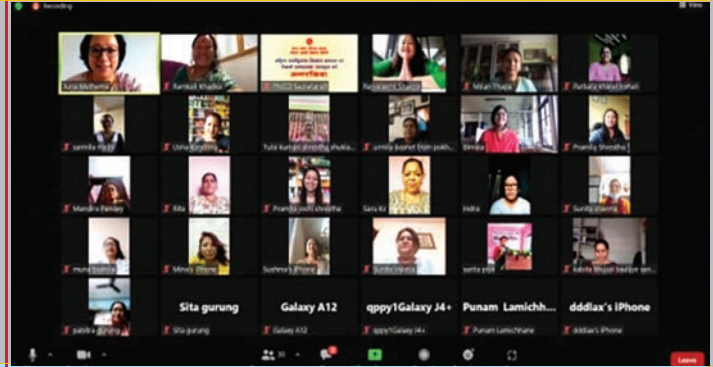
Recording

View

Ira Mehta

Kamkali Khadka

PhDD Secretariat

Nasreen Shakya

Milan Thapa

Parbata Khanal Lohani

sarmila Pant

Usha Khadka

Tulsi kumari shrestha shukla

urmila basnet from pokh...

Bimala

Pramila Shrestha

Mandira Pandey

Rita

Pramila Joshi shrestha

Sara Kc

Indra

Sunita Sharma

muna bohora

Mina's iPhone

Sushma's iPhone

Sunita Neupane

sarita pant

kabita bhujel badiya

pabitra gurung

Sita gurung

Sita gurung

Galaxy A12

Galaxy A12

qppy1Galaxy J4+

qppy1Galaxy J4+

Punam Lamichhane

Punam Lamichhane

dddlax's iPhone

dddlax's iPhone

Leave